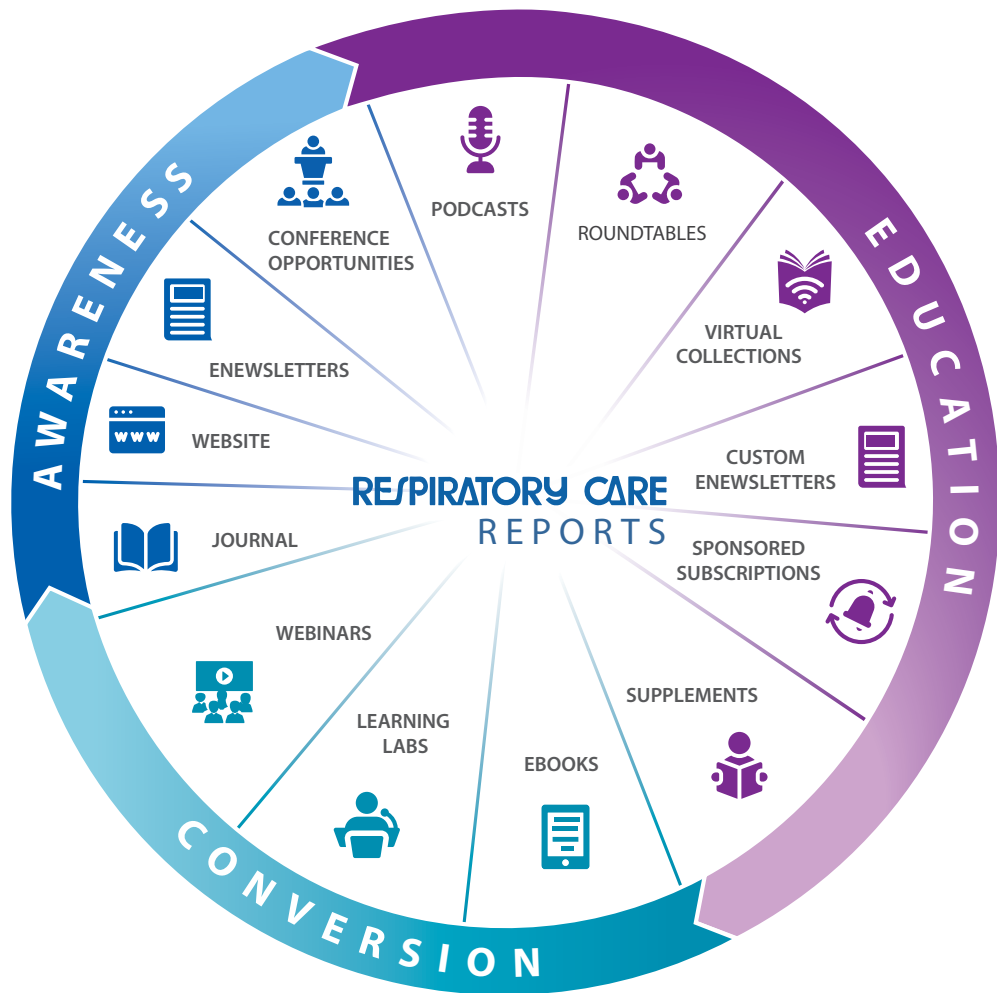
AWARENESS

EDUCATION

CONVERSION

CONFERENCE OPPORTUNITIES

PODCASTS

ROUNDTABLES

VIRTUAL COLLECTIONS

CUSTOM ENEWSLETTERS

SPONSORED SUBSCRIPTIONS

SUPPLEMENTS

EBOOKS

LEARNING LABS

WEBINARS

JOURNAL

WEBSITE

www

ENEWSLETTERS

RESPIRATORY CARE
REPORTS